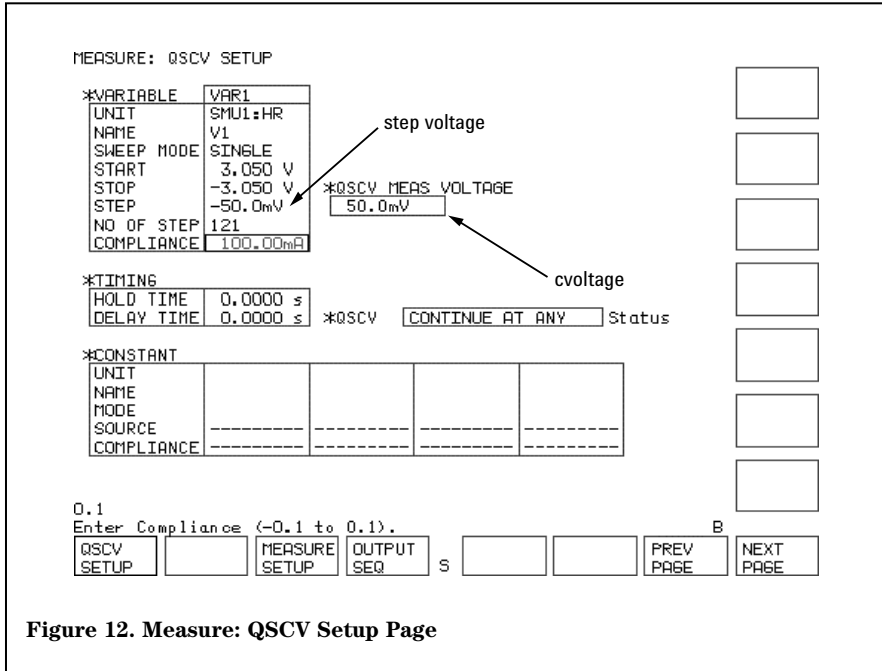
MEASURE: QSCV SETUP

| *VARIABLE | VAR1 |
|---|---|
| UNIT | SMU1:HR |
| NAME | V1 |
| SWEEP MODE | SINGLE |
| START | 3.050 V |
| STOP | -3.050 V |
| STEP | -50.0mV |
| NO OF STEP | 121 |
| COMPLIANCE | 100.00mA |

step voltage

*QSCV MEAS VOLTAGE
50.0mV

cvoltage

*TIMING

| HOLD TIME | 0.0000 s |
|---|---|
| DELAY TIME | 0.0000 s |

*QSCV CONTINUE AT ANY Status

*CONSTANT

| UNIT | | | | |
|---|---|---|---|---|
| NAME | | | | |
| MODE | | | | |
| SOURCE | --------- | --------- | --------- | --------- |
| COMPLIANCE | --------- | --------- | --------- | --------- |

0.1
Enter Compliance (-0.1 to 0.1).
B

QSCV SETUP | MEASURE SETUP | OUTPUT SEQ | S | PREV PAGE | NEXT PAGE

Figure 12. Measure: QSCV Setup Page